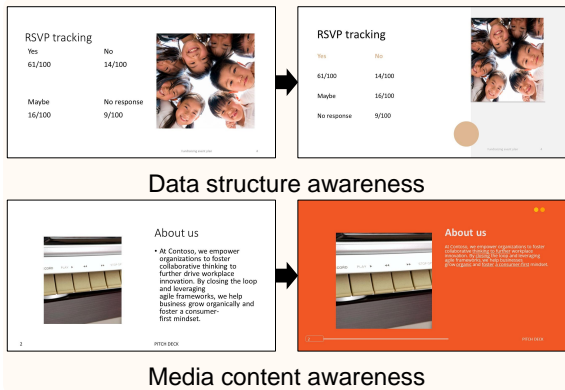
RSVP tracking

Yes
61/100

No
14/100

Maybe
16/100

No response
9/100

RSVP tracking

Yes

No

61/100

14/100

Maybe

16/100

No response

9/100

Data structure awareness

About us

• At Contoso, we empower organizations to foster collaborative thinking to further drive workplace innovation. By closing the loop and leveraging agile frameworks, we help business grow organically and foster a consumer-first mindset.

2

PITCH DECK

About us

At Contoso, we empower organizations to foster collaborative thinking to further drive workplace innovation. By closing the loop and leveraging agile frameworks, we help businesses grow organically and foster a consumer-first mindset.

2

PITCH DECK

Media content awareness